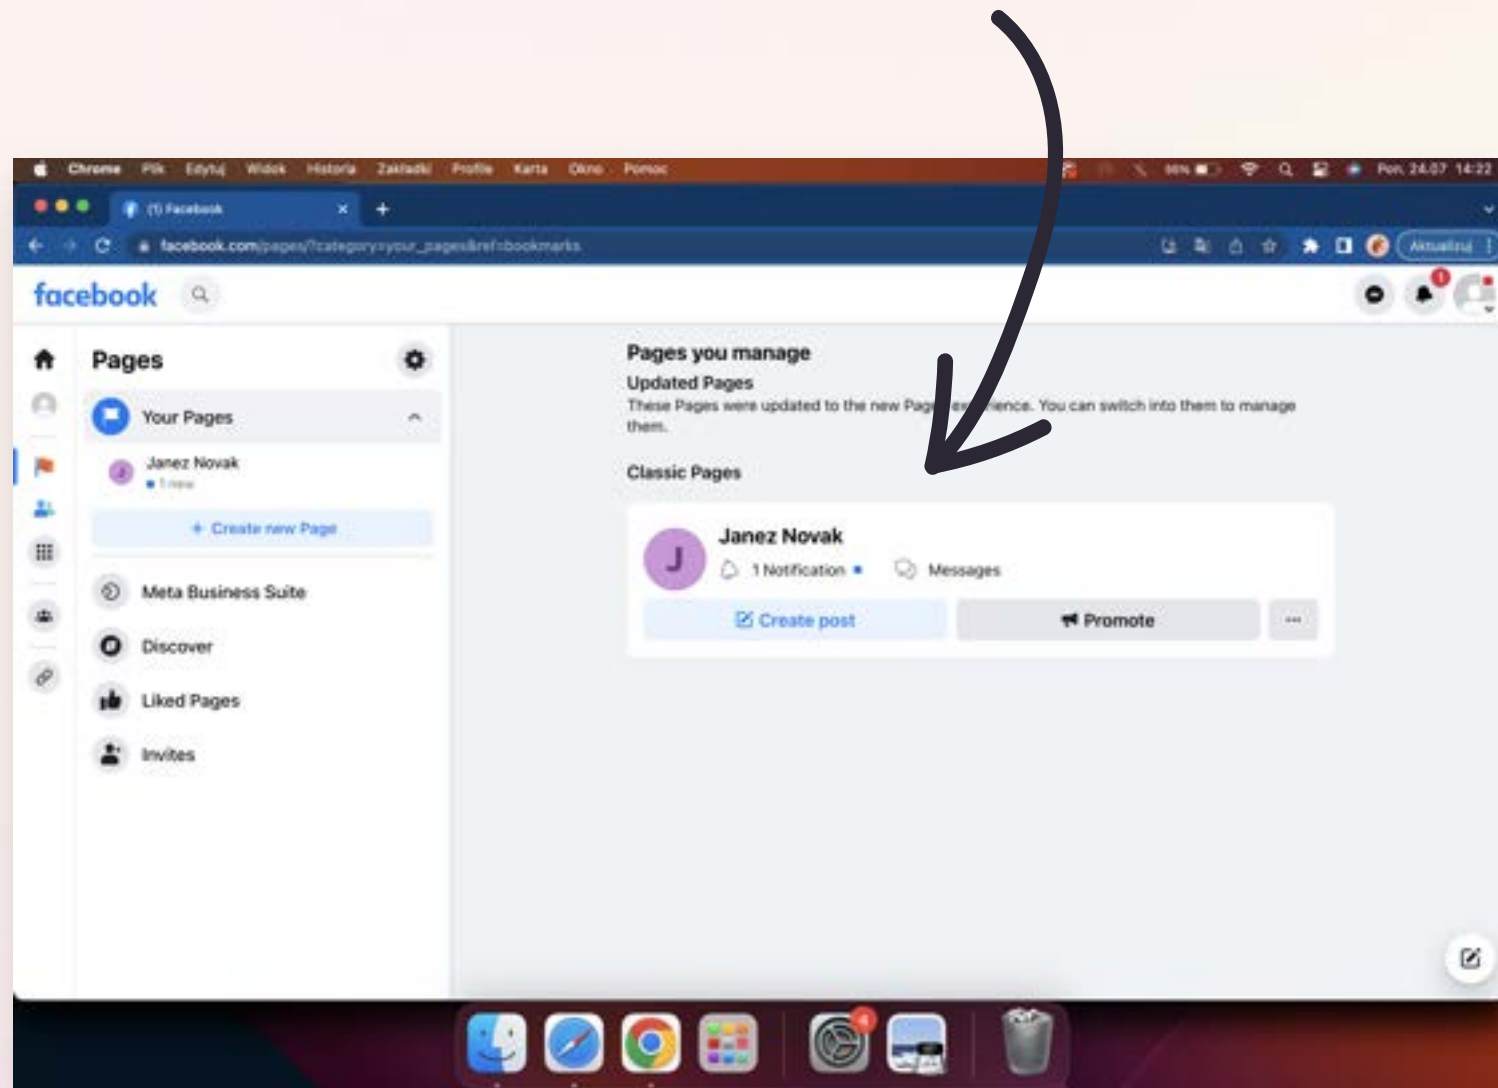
Chrome Plik Edytuj Widok Historia Zakładki Profile Karta Okno Pomoc

Pon. 24.07 14:22

(1) Facebook

facebook.com/pages/?category=your_pages&ref=bookmarks

Aktualizuj

facebook

Pages

Your Pages

Janez Novak
• 1 new

+ Create new Page

Meta Business Suite

Discover

Liked Pages

Invites

Pages you manage

Updated Pages

These Pages were updated to the new Page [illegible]ence. You can switch into them to manage them.

Classic Pages

J

Janez Novak

1 Notification •

Messages

Create post

Promote

···